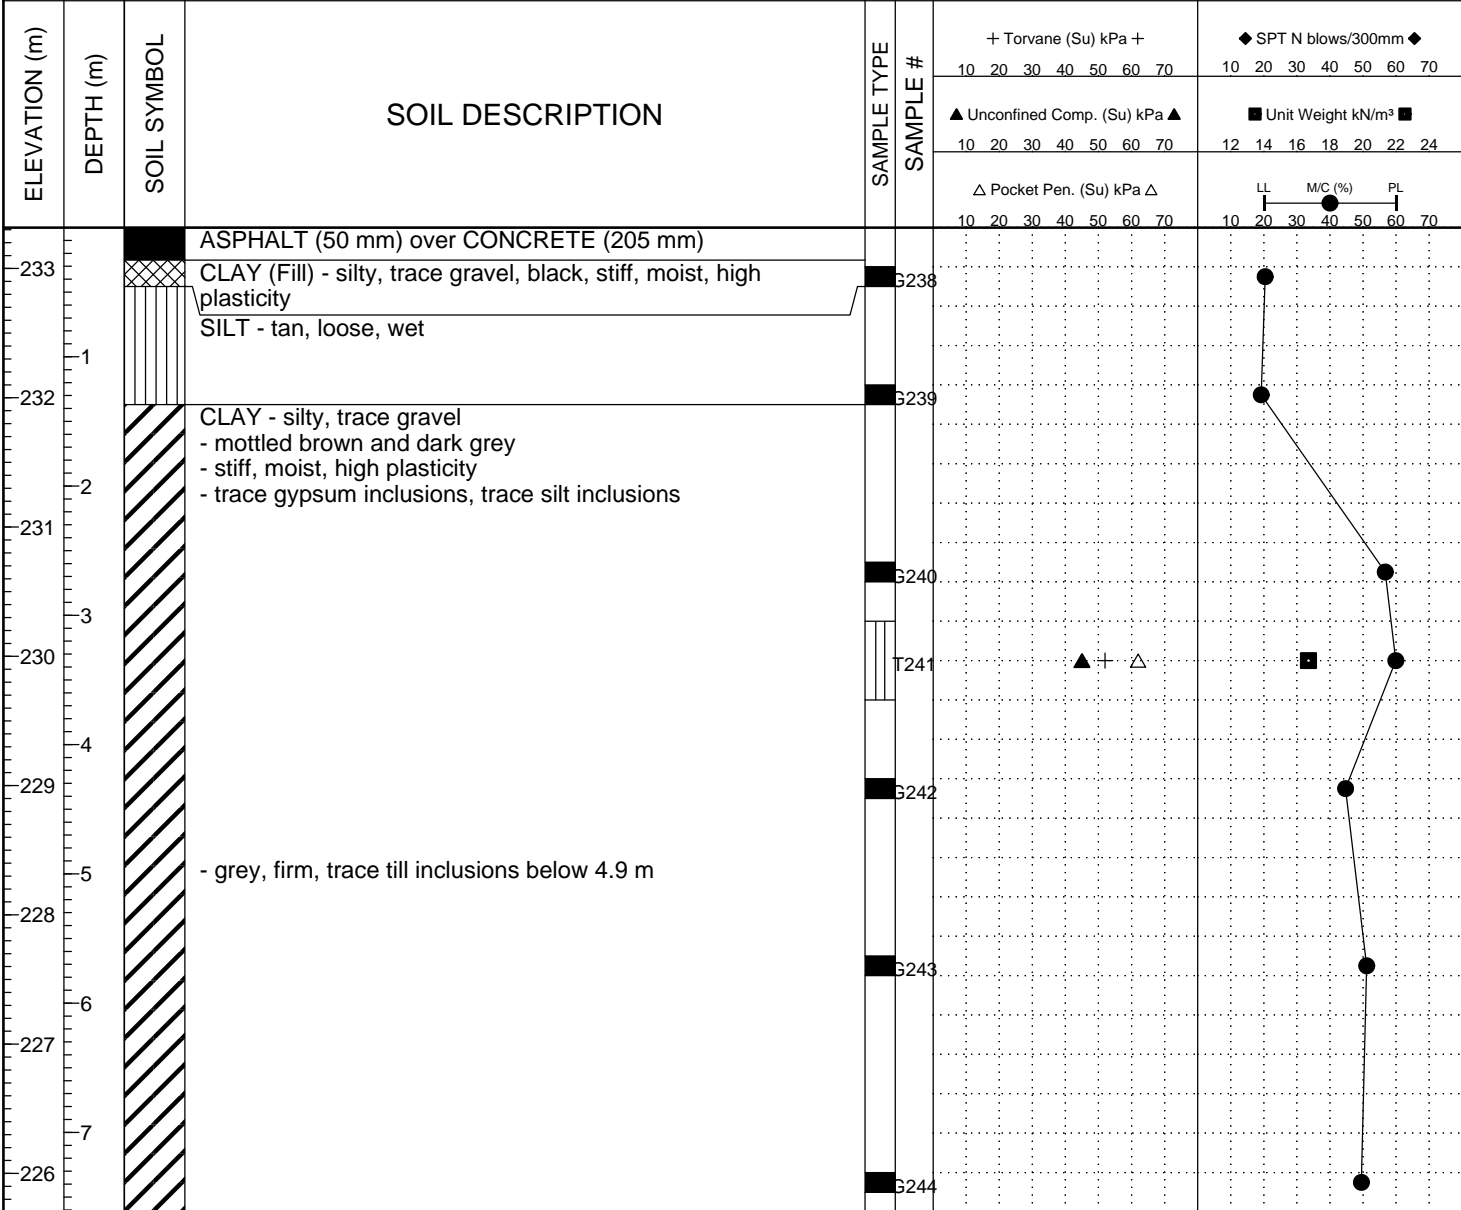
| ELEVATION (m) | DEPTH (m) | SOIL SYMBOL | SOIL DESCRIPTION | SAMPLE TYPE | SAMPLE # |
|---|---|---|---|---|---|
| | | | ASPHALT (50 mm) over CONCRETE (205 mm) | | |
| 233 | | | CLAY (Fill) - silty, trace gravel, black, stiff, moist, high plasticity | | G238 |
| | 1 | | SILT - tan, loose, wet | | |
| 232 | | | CLAY - silty, trace gravel<br>- mottled brown and dark grey<br>- stiff, moist, high plasticity<br>- trace gypsum inclusions, trace silt inclusions | | G239 |
| | 2 | | | | |
| 231 | | | | | G240 |
| | 3 | | | | |
| 230 | | | | | T241 |
| | 4 | | | | |
| 229 | | | | | G242 |
| | 5 | | - grey, firm, trace till inclusions below 4.9 m | | |
| 228 | | | | | G243 |
| | 6 | | | | |
| 227 | | | | | |
| | 7 | | | | |
| 226 | | | | | G244 |

+ Torvane (Su) kPa +
10 20 30 40 50 60 70

▲ Unconfined Comp. (Su) kPa ▲
10 20 30 40 50 60 70

△ Pocket Pen. (Su) kPa △
10 20 30 40 50 60 70

◆ SPT N blows/300mm ◆
10 20 30 40 50 60 70

■ Unit Weight kN/m³ ■
12 14 16 18 20 22 24

LL M/C (%) PL
10 20 30 40 50 60 70